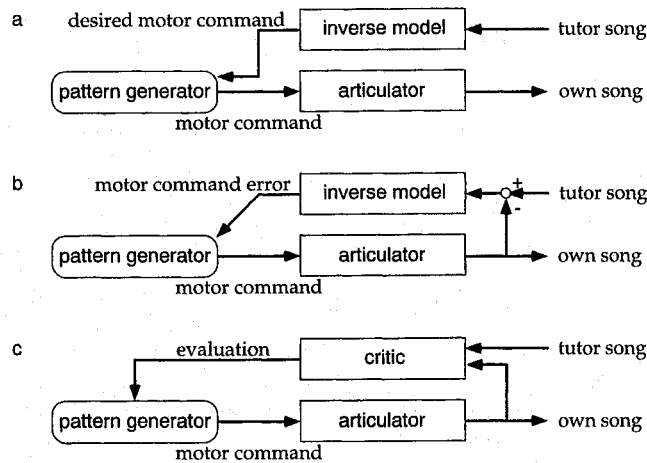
a

desired motor command

inverse model

tutor song

pattern generator

articulator

own song

motor command

b

motor command error

inverse model

+

-

tutor song

pattern generator

articulator

own song

motor command

c

evaluation

critic

tutor song

pattern generator

articulator

own song

motor command